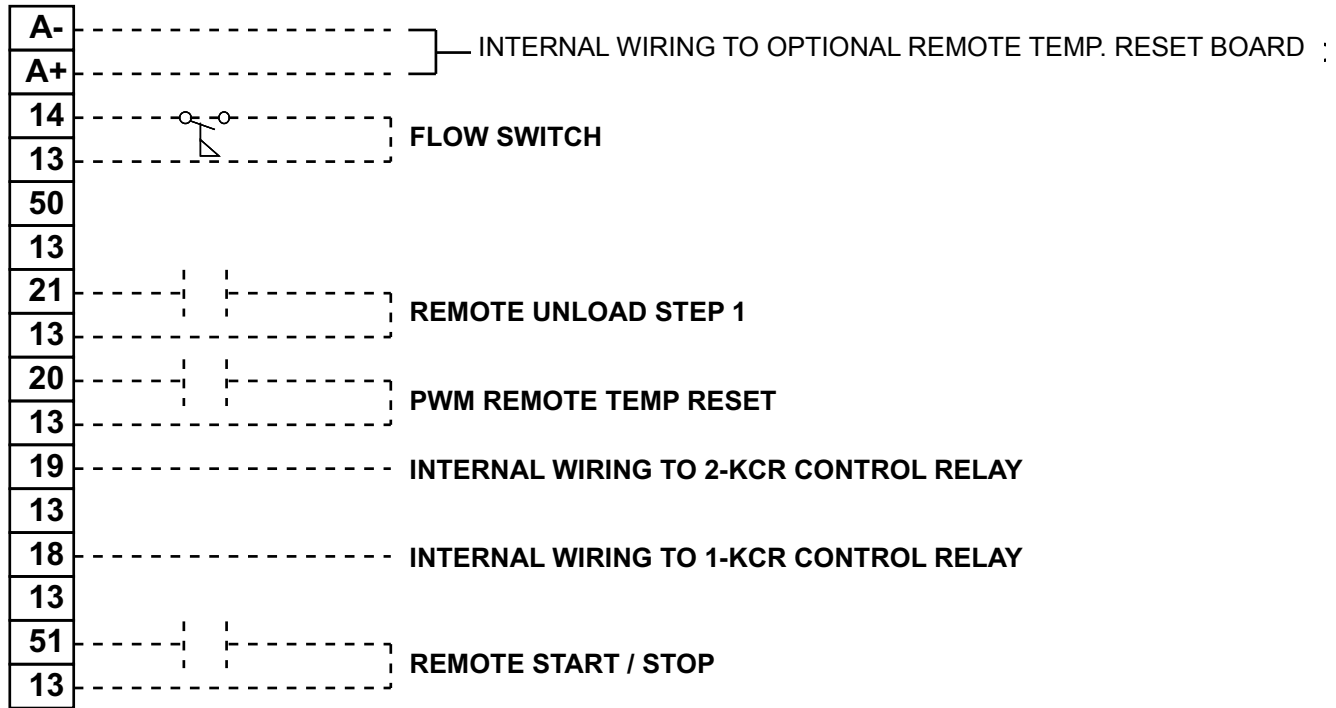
A-
A+
INTERNAL WIRING TO OPTIONAL REMOTE TEMP. RESET BOARD
14
13
FLOW SWITCH
50
13
21
13
REMOTE UNLOAD STEP 1
20
13
PWM REMOTE TEMP RESET
19
INTERNAL WIRING TO 2-KCR CONTROL RELAY
13
18
INTERNAL WIRING TO 1-KCR CONTROL RELAY
13
51
13
REMOTE START / STOP